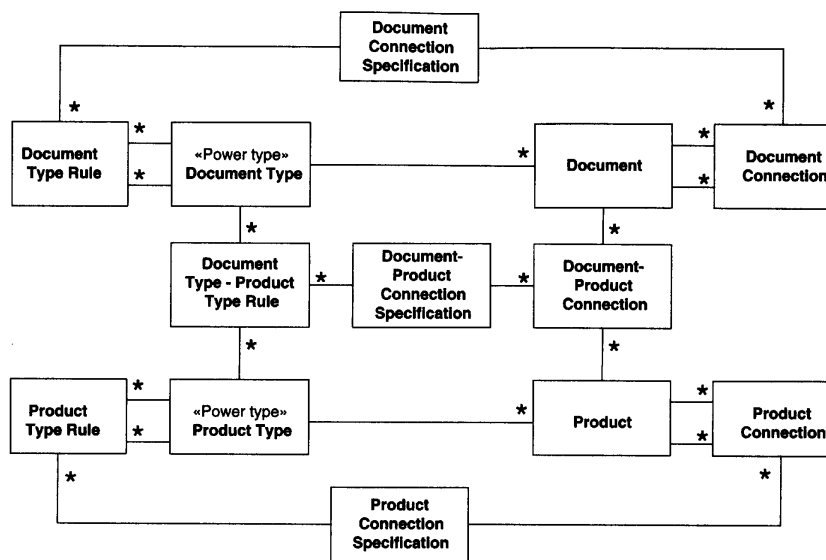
Document Connection Specification

*

*

Document Type Rule

*

*

«Power type» Document Type

*

Document

*

*

Document Connection

*

Document Type - Product Type Rule

*

Document-Product Connection Specification

*

Document-Product Connection

*

*

*

Product Type Rule

*

*

«Power type» Product Type

*

Product

*

*

Product Connection

*

*

Product Connection Specification